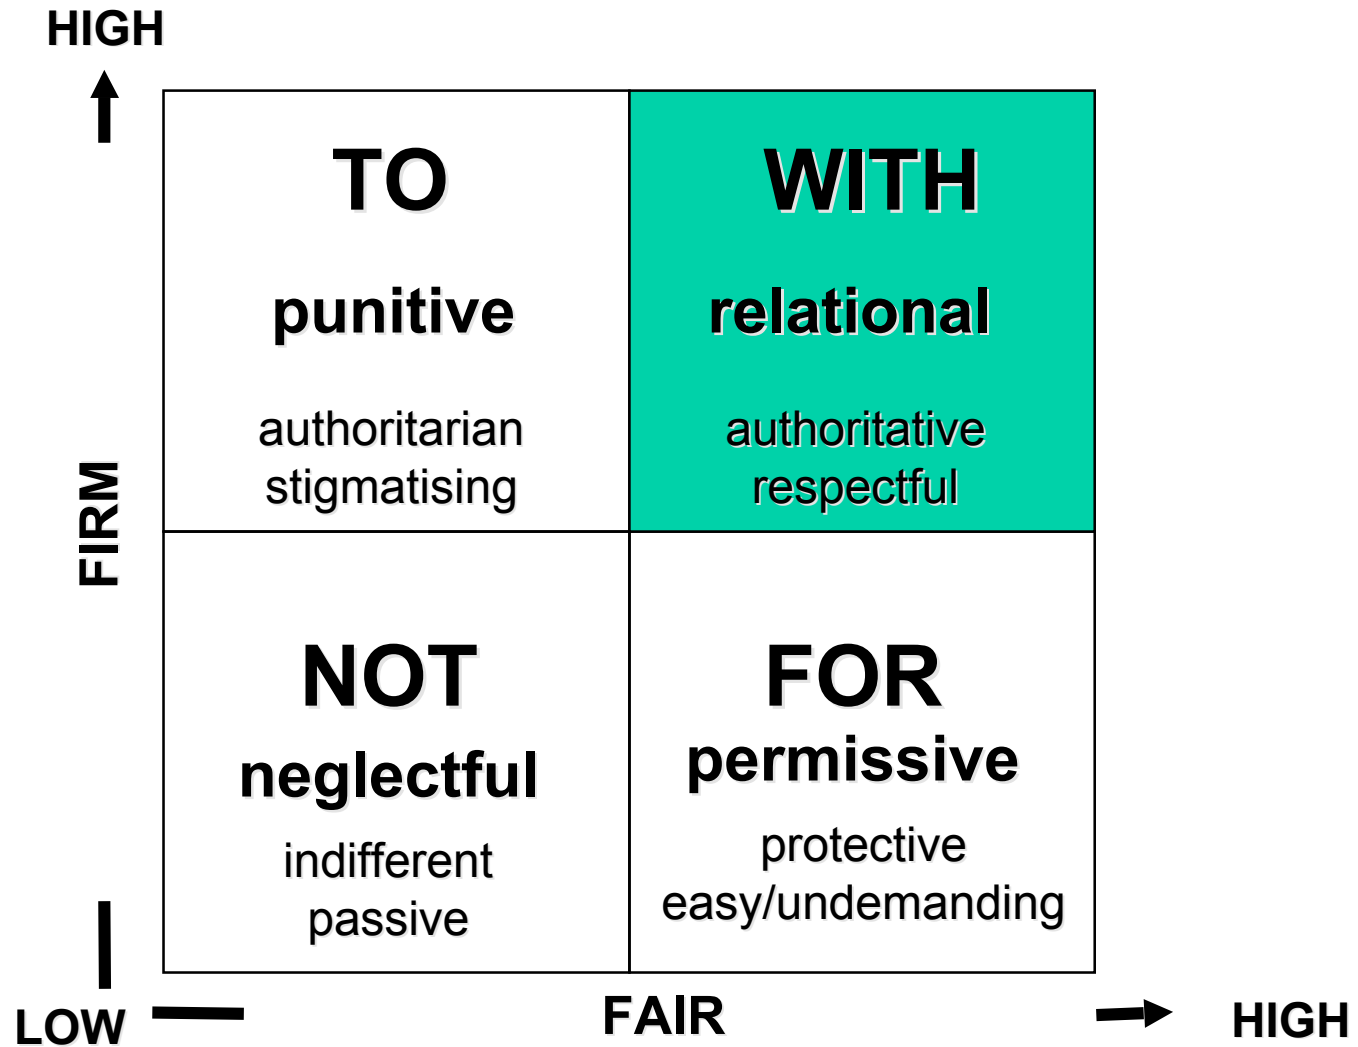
HIGH

FIRM

| TO<br>punitive<br>authoritarian<br>stigmatising | WITH<br>relational<br>authoritative<br>respectful |
|---|---|
| NOT<br>neglectful<br>indifferent<br>passive | FOR<br>permissive<br>protective<br>easy/undemanding |

LOW

FAIR

HIGH